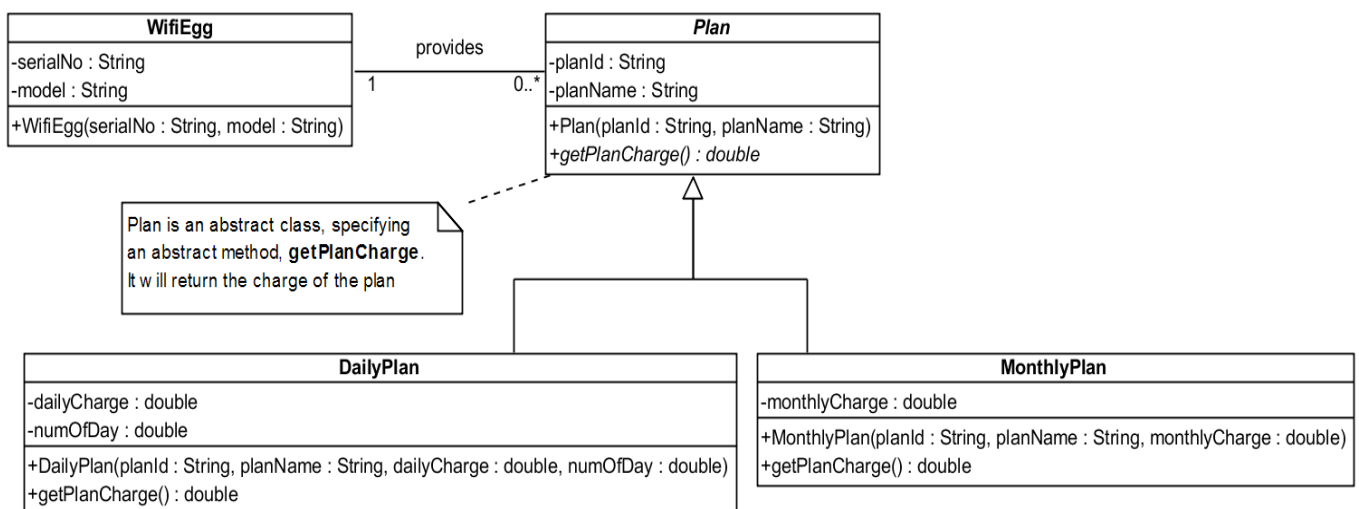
WifiEgg
-serialNo : String
-model : String
+WifiEgg(serialNo : String, model : String)

provides
1
0..*

Plan
-planId : String
-planName : String
+Plan(planId : String, planName : String)
+getPlanCharge() : double

Plan is an abstract class, specifying an abstract method, **getPlanCharge**. It w ill return the charge of the plan

DailyPlan
-dailyCharge : double
-numOfDay : double
+DailyPlan(planId : String, planName : String, dailyCharge : double, numOfDay : double)
+getPlanCharge() : double

MonthlyPlan
-monthlyCharge : double
+MonthlyPlan(planId : String, planName : String, monthlyCharge : double)
+getPlanCharge() : double